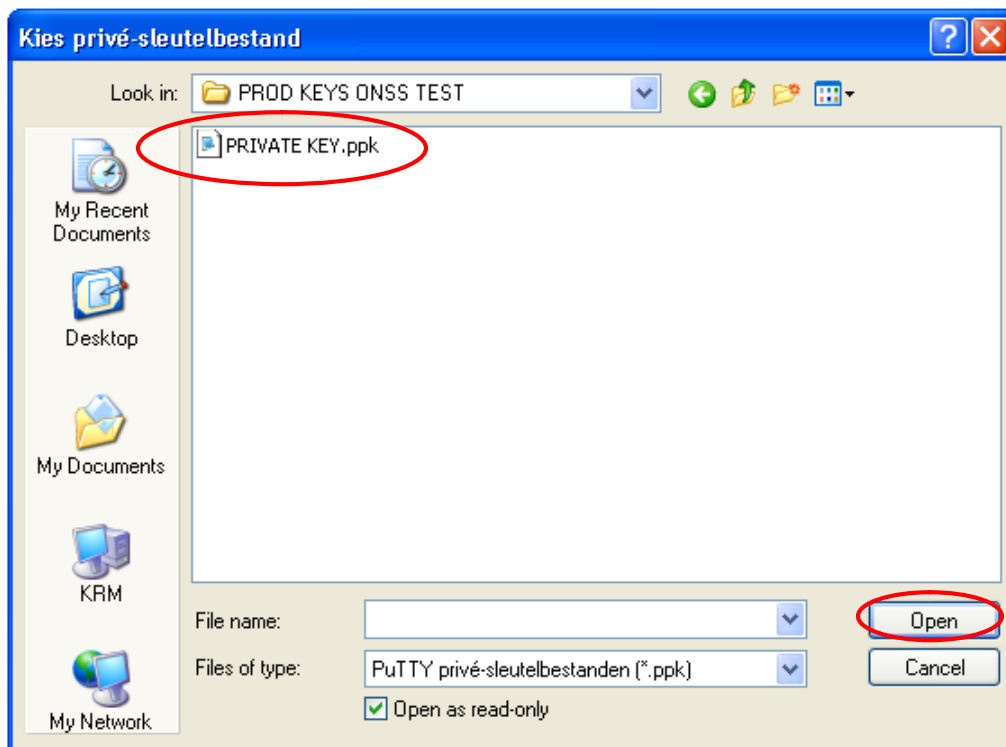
Kies privé-sleutelbestand

Look in: PROD KEYS ONSS TEST

PRIVATE KEY.ppk

My Recent Documents

Desktop

My Documents

KRM

My Network

File name:

Files of type: PuTTY privé-sleutelbestanden (*.ppk)

Open as read-only

Open

Cancel